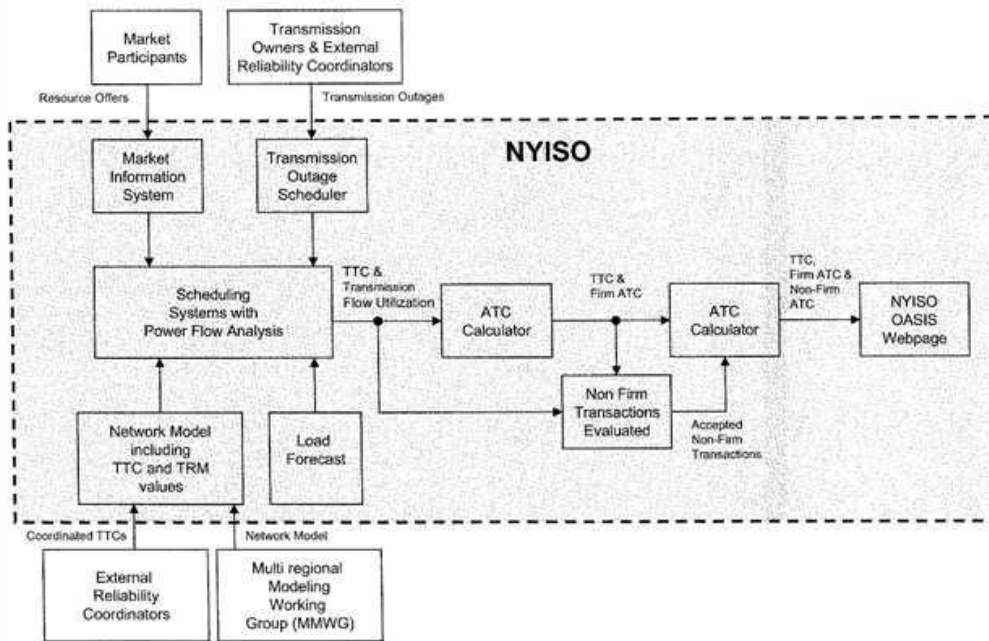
Market Participants

Transmission Owners & External Reliability Coordinators

Resource Offers

Transmission Outages

NYISO

Market Information System

Transmission Outage Scheduler

Scheduling Systems with Power Flow Analysis

TTC & Transmission Flow Utilization

ATC Calculator

TTC & Firm ATC

ATC Calculator

TTC, Firm ATC & Non-Firm ATC

NYISO OASIS Webpage

Non Firm Transactions Evaluated

Accepted Non-Firm Transactions

Network Model including TTC and TRM values

Load Forecast

Coordinated TTCs

Network Model

External Reliability Coordinators

Multi regional Modeling Working Group (MMWG)